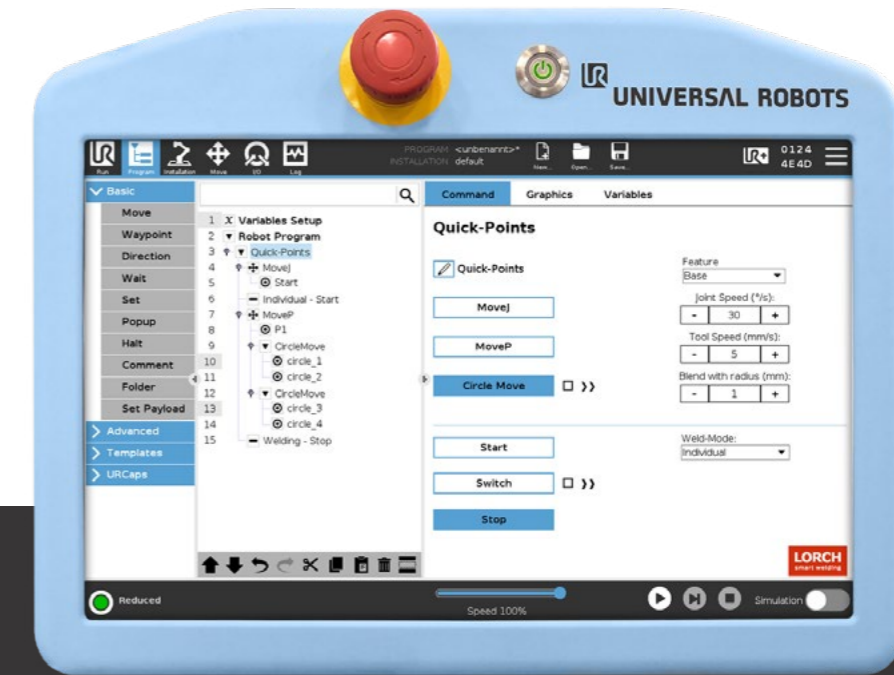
UNIVERSAL ROBOTS

Run Program Installation Move I/O Log

PROGRAM <unbenannt>*
INSTALLATION default

New... Open... Save...

0124
4E4D

Basic
Move
Waypoint
Direction
Wait
Set
Popup
Halt
Comment
Folder
Set Payload
Advanced
Templates
URCaps

1 Variables Setup
2 Robot Program
3 Quick-Points
4 MoveJ
5 Start
6 Individual - Start
7 MoveP
8 P1
9 CircleMove
10 circle_1
11 circle_2
12 CircleMove
13 circle_3
14 circle_4
15 Welding - Stop

Command Graphics Variables

Quick-Points

Quick-Points

MoveJ

MoveP

Circle Move

Start

Switch

Stop

Feature
Base

Joint Speed (°/s):
- 30 +

Tool Speed (mm/s):
- 5 +

Blend with radius (mm):
- 1 +

Weld-Mode:
Individual

LORCH
smart welding

Reduced

Speed 100%

Simulation